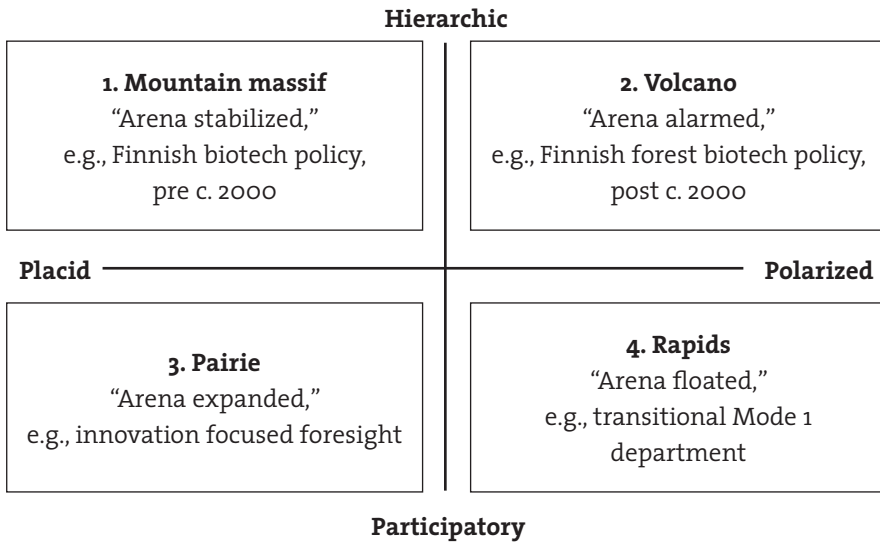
Hierarchic

**1. Mountain massif**
"Arena stabilized,"
e.g., Finnish biotech policy, pre c. 2000

**2. Volcano**
"Arena alarmed,"
e.g., Finnish forest biotech policy, post c. 2000

Placid

Polarized

**3. Pairie**
"Arena expanded,"
e.g., innovation focused foresight

**4. Rapids**
"Arena floated,"
e.g., transitional Mode 1 department

Participatory